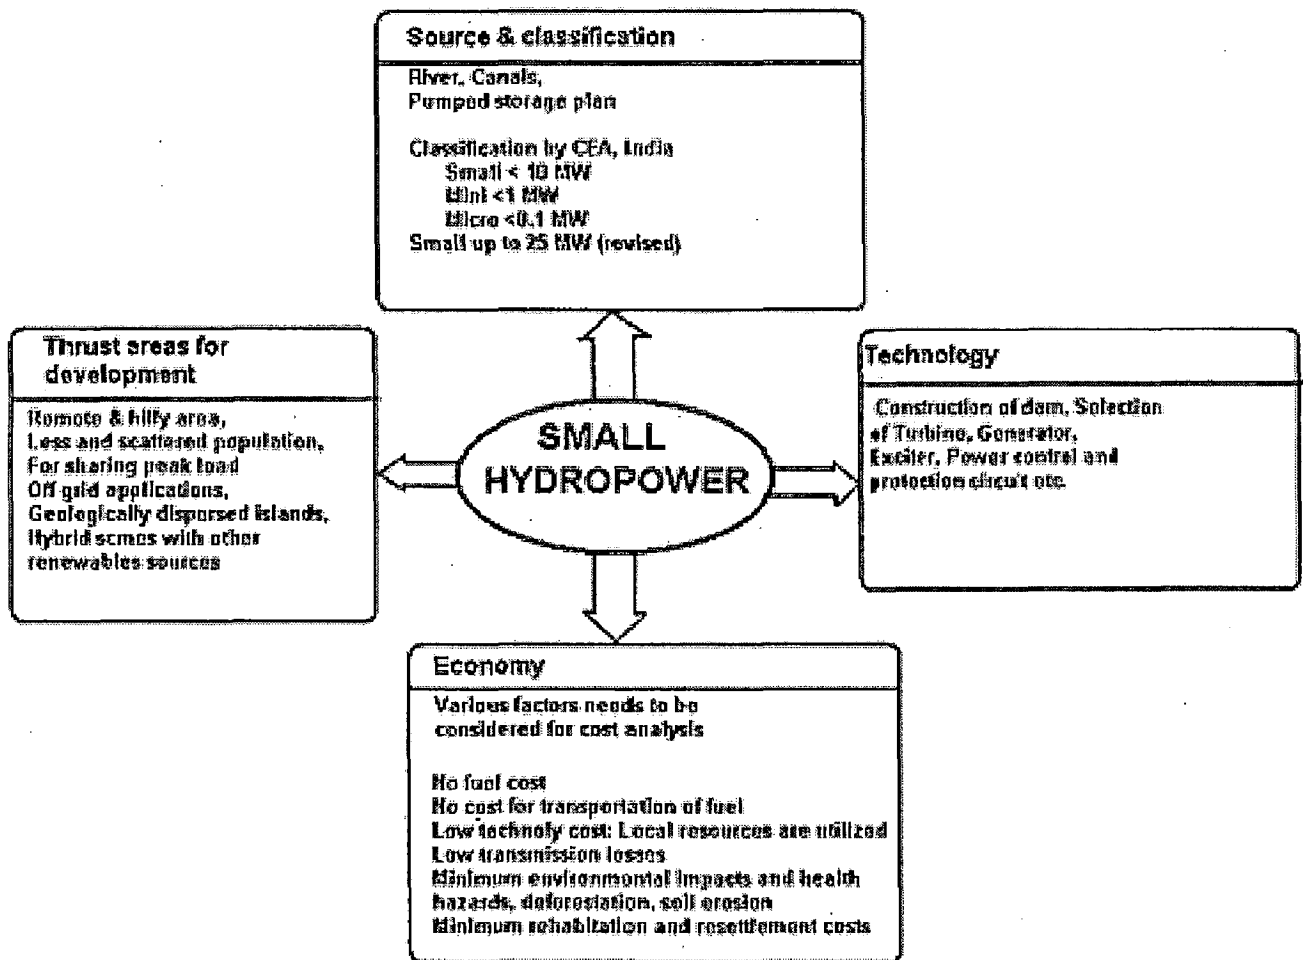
Source & classification

River, Canals,
Pumped storage plan

Classification by CEA, India
Small < 10 MW
Mini <1 MW
Micro <0.1 MW
Small up to 25 MW (revised)

Thrust areas for development

Remote & hilly area,
Less and scattered population,
For sharing peak load
Off grid applications,
Geologically dispersed islands,
Hybrid scmes with other renewables sources

SMALL HYDROPOWER

Technology

Construction of dam, Selection of Turbine, Generator, Exciter, Power control and protection circuit etc.

Economy

Various factors needs to be considered for cost analysis

No fuel cost
No cost for transportation of fuel
Low technoly cost: Local resources are utilized
Low transmission losses
Minimum environmental impacts and health hazards, deforestation, soil erosion
Minimum rehabiltation and resettlement costs